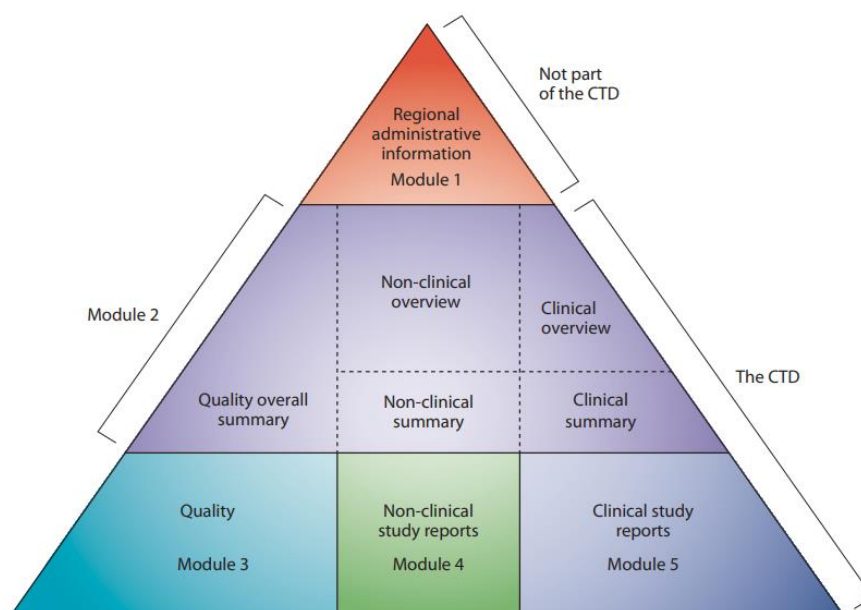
Not part of the CTD

Regional administrative information

Module 1

Module 2

Non-clinical overview

Clinical overview

The CTD

Quality overall summary

Non-clinical summary

Clinical summary

Quality

Module 3

Non-clinical study reports

Module 4

Clinical study reports

Module 5